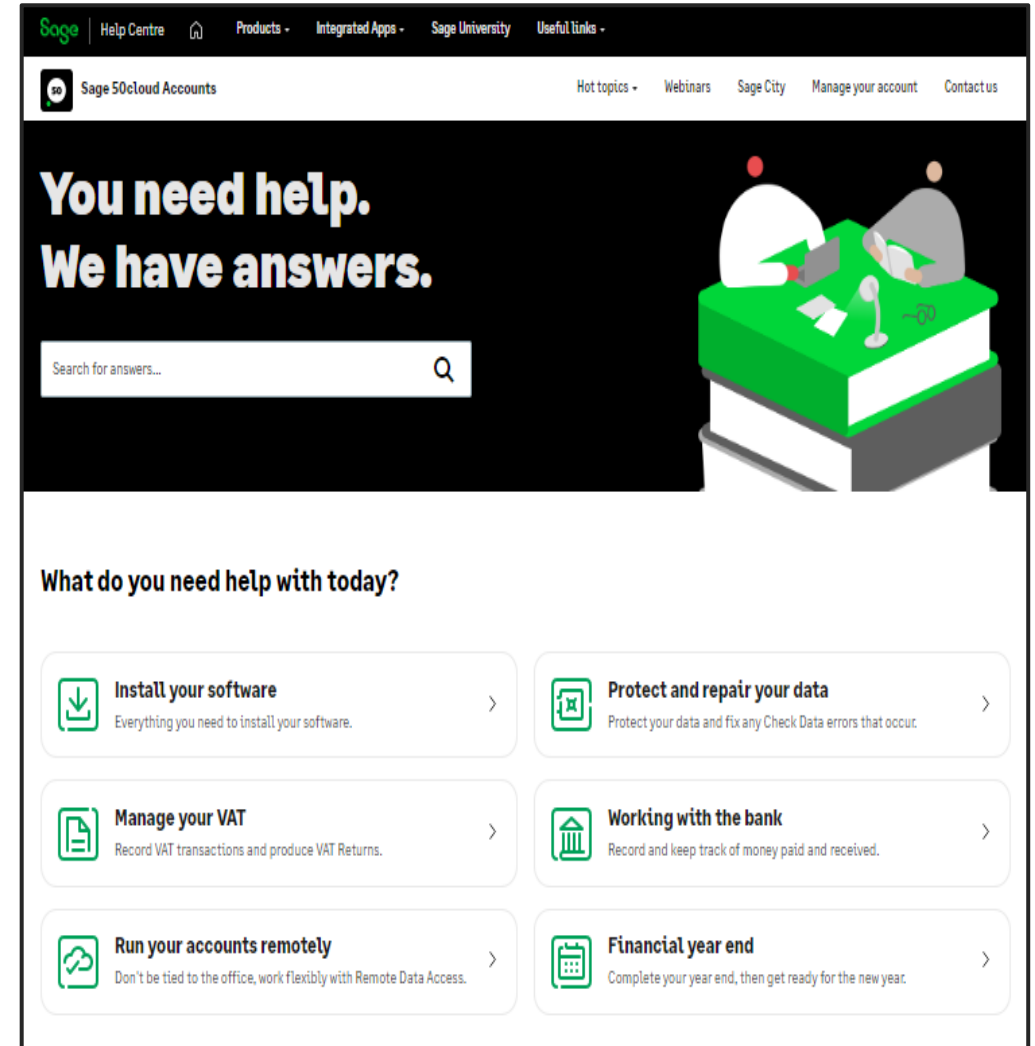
Sage | Help Centre Products Integrated Apps Sage University Useful links

50 Sage 50cloud Accounts

Hot topics Webinars Sage City Manage your account Contact us

You need help. We have answers.

Search for answers...

What do you need help with today?

Install your software
Everything you need to install your software.

Protect and repair your data
Protect your data and fix any Check Data errors that occur.

Manage your VAT
Record VAT transactions and produce VAT Returns.

Working with the bank
Record and keep track of money paid and received.

Run your accounts remotely
Don't be tied to the office, work flexibly with Remote Data Access.

Financial year end
Complete your year end, then get ready for the new year.